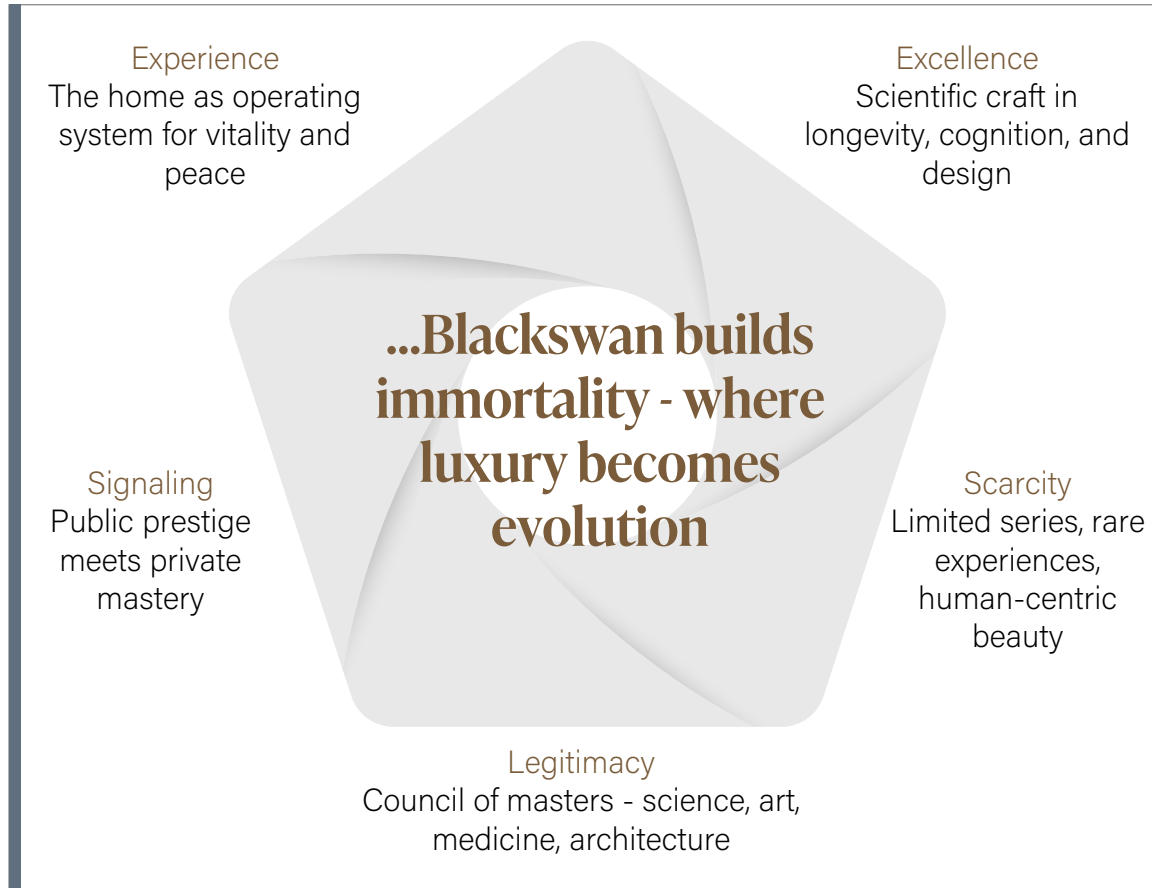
Experience
The home as operating system for vitality and peace

Excellence
Scientific craft in longevity, cognition, and design

...Blackswan builds immortality - where luxury becomes evolution

Signaling
Public prestige meets private mastery

Scarcity
Limited series, rare experiences, human-centric beauty

Legitimacy
Council of masters - science, art, medicine, architecture